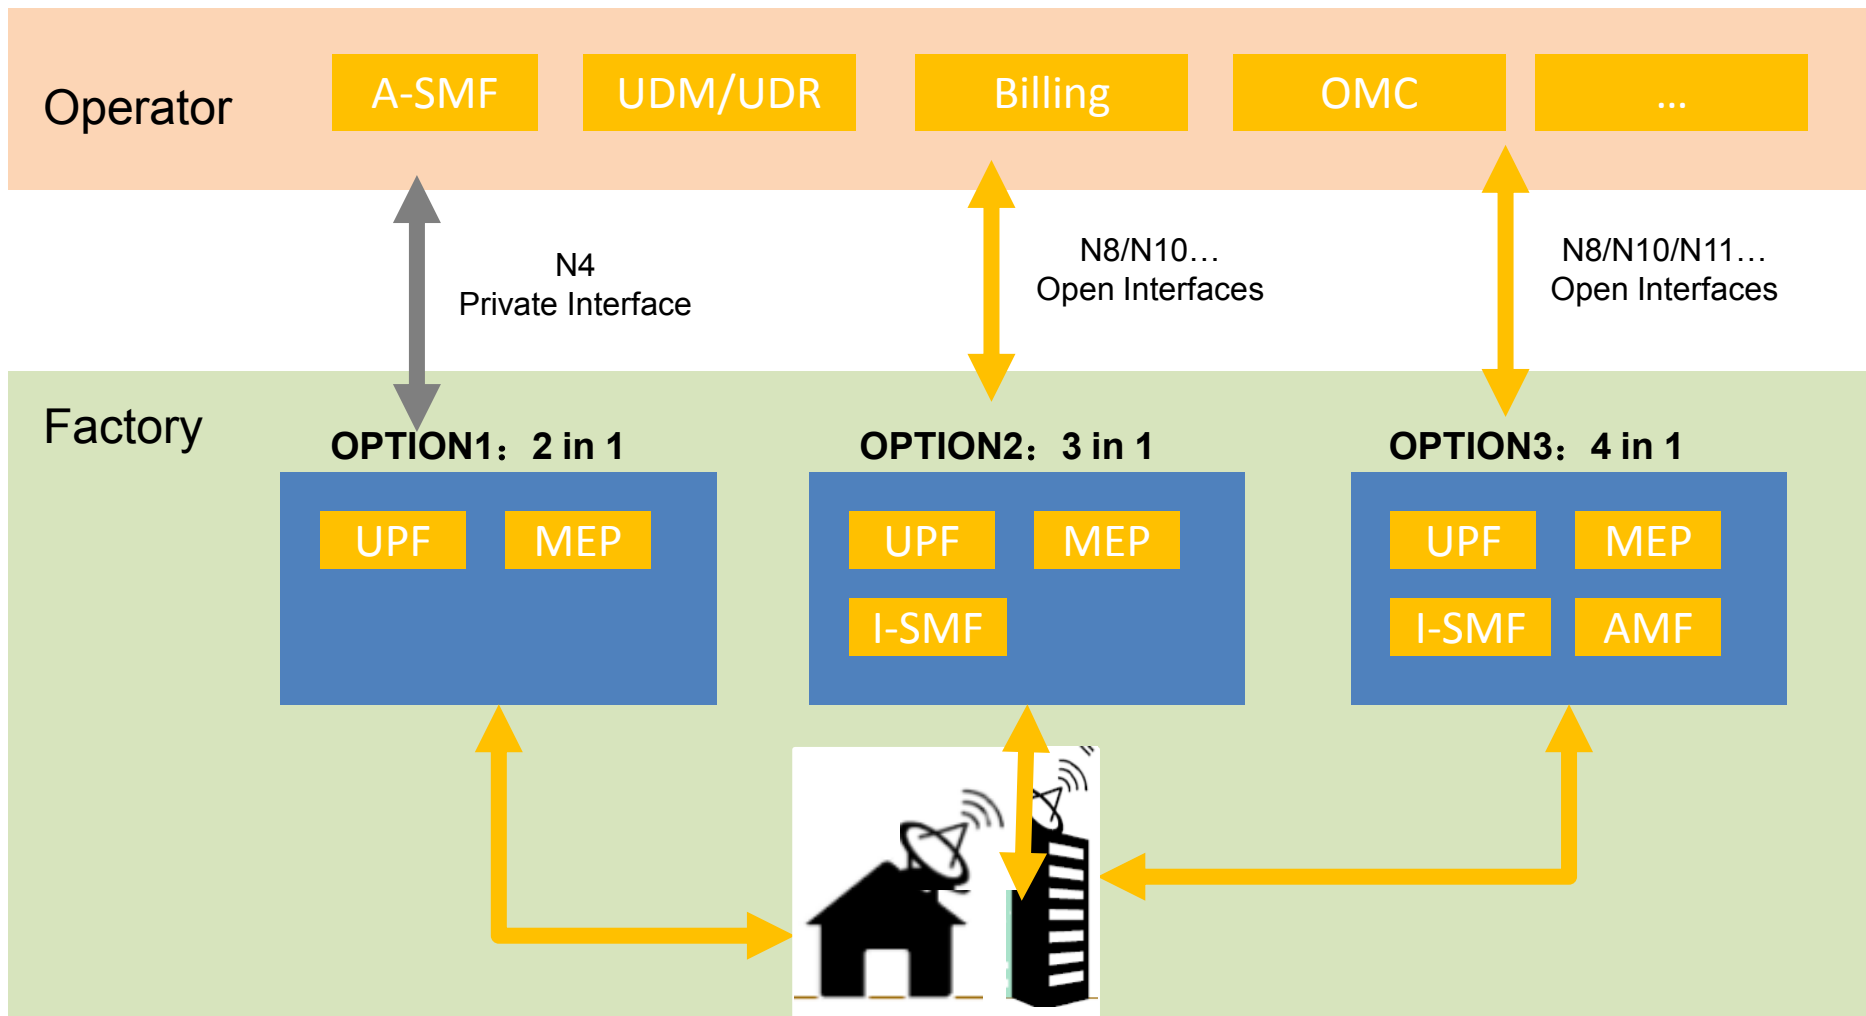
Operator

A-SMF

UDM/UDR

Billing

OMC

...

N4
Private Interface

N8/N10…
Open Interfaces

N8/N10/N11…
Open Interfaces

Factory

OPTION1：2 in 1

UPF

MEP

OPTION2：3 in 1

UPF

MEP

I-SMF

OPTION3：4 in 1

UPF

MEP

I-SMF

AMF